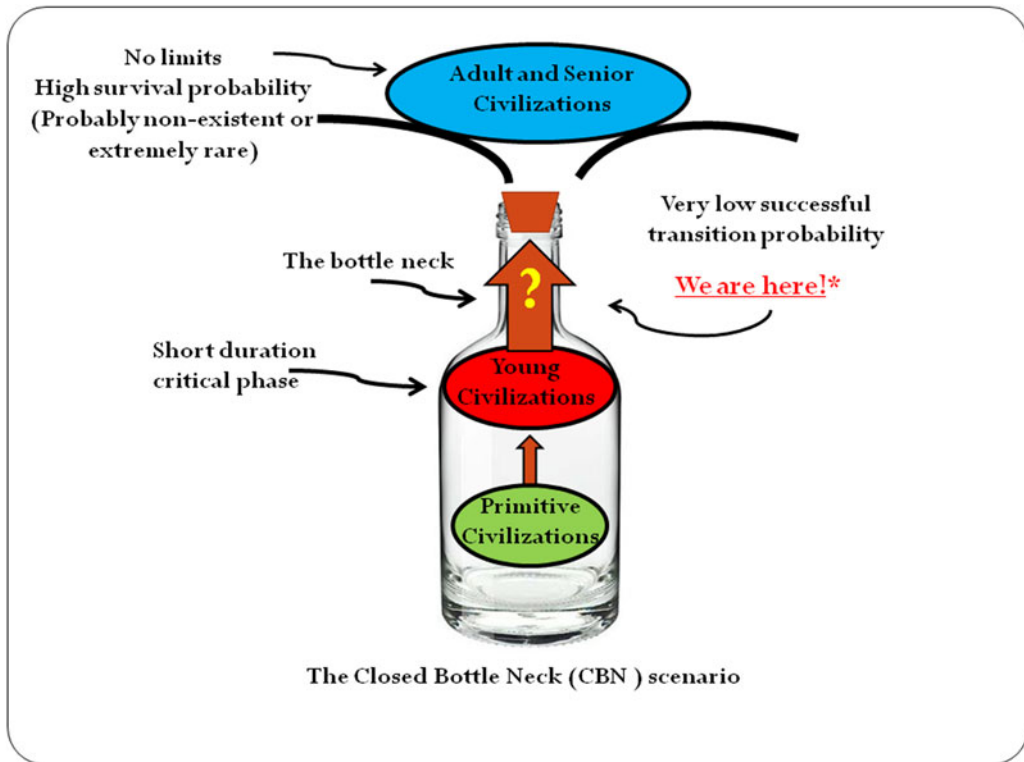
No limits
High survival probability
(Probably non-existent or extremely rare)

Adult and Senior Civilizations

Very low successful transition probability

We are here!*

The bottle neck

?

Short duration critical phase

Young Civilizations

Primitive Civilizations

The Closed Bottle Neck (CBN ) scenario